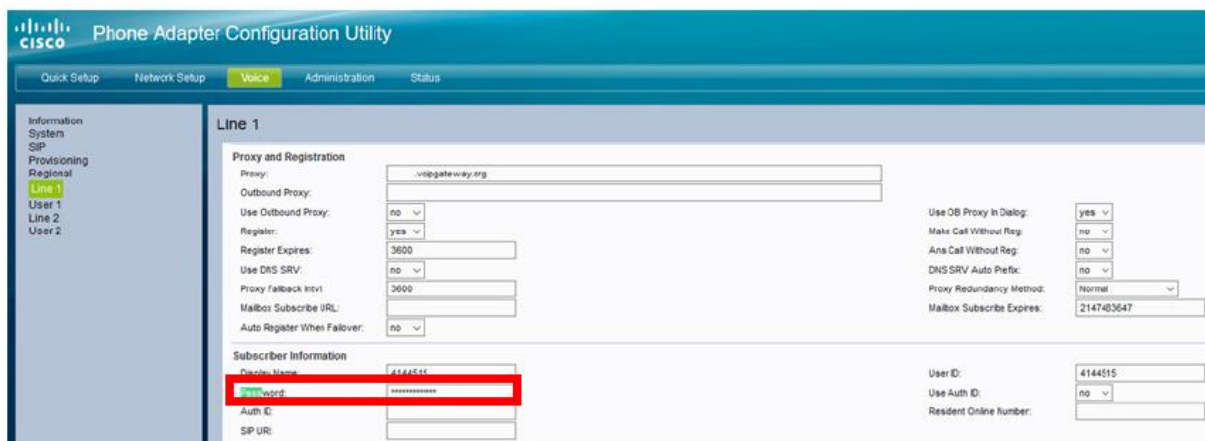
cisco Phone Adapter Configuration Utility

Quick Setup Network Setup Voice Administration Status

Information
System
SIP
Provisioning
Regional
Line 1
User 1
Line 2
User 2

Line 1

Proxy and Registration

Proxy: .voipgateway.org
Outbound Proxy:
Use Outbound Proxy: no
Register: yes
Register Expires: 3600
Use DNS SRV: no
Proxy Fallback Intvl: 3600
Mailbox Subscribe URL:
Auto Register When Failover: no

Use OB Proxy In Dialog: yes
Make Call Without Reg: no
Ans Call Without Reg: no
DNS SRV Auto Prefix: no
Proxy Redundancy Method: Normal
Mailbox Subscribe Expires: 2147483647

Subscriber Information

Display Name: 4144515
Password: ************
Auth ID:
SIP URI:

User ID: 4144515
Use Auth ID: no
Resident Online Number: